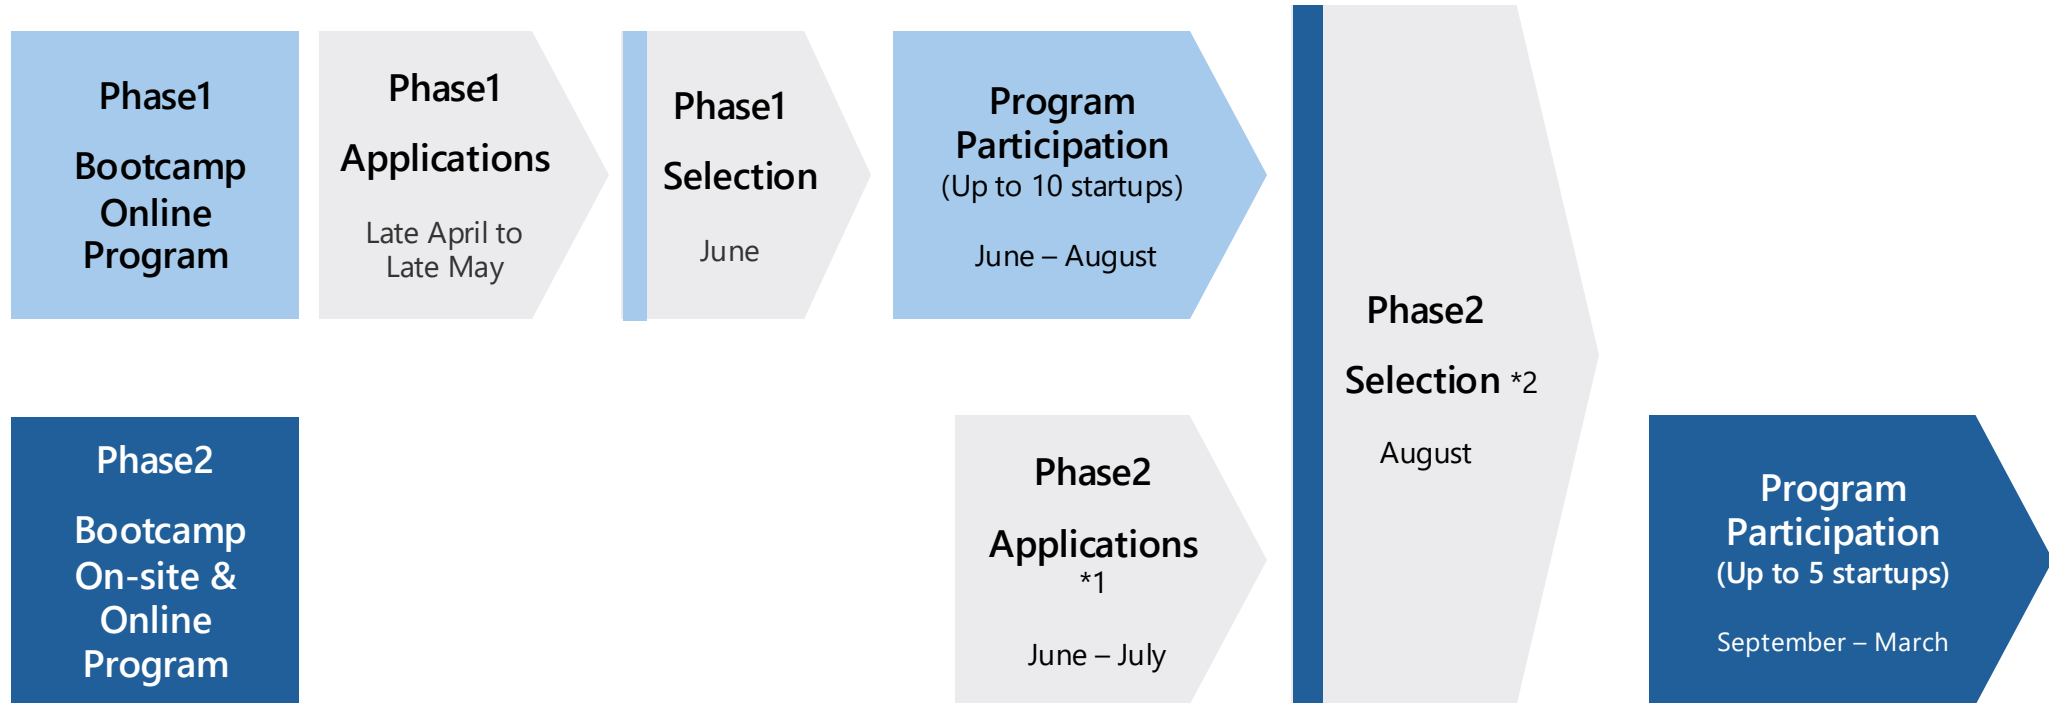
Phase1

Bootcamp Online Program

Phase1

Applications

Late April to Late May

Phase1

Selection

June

Program Participation
(Up to 10 startups)

June – August

Phase2

Selection *2

August

Phase2

Bootcamp On-site & Online Program

Phase2

Applications *1

June – July

Program Participation
(Up to 5 startups)

September – March